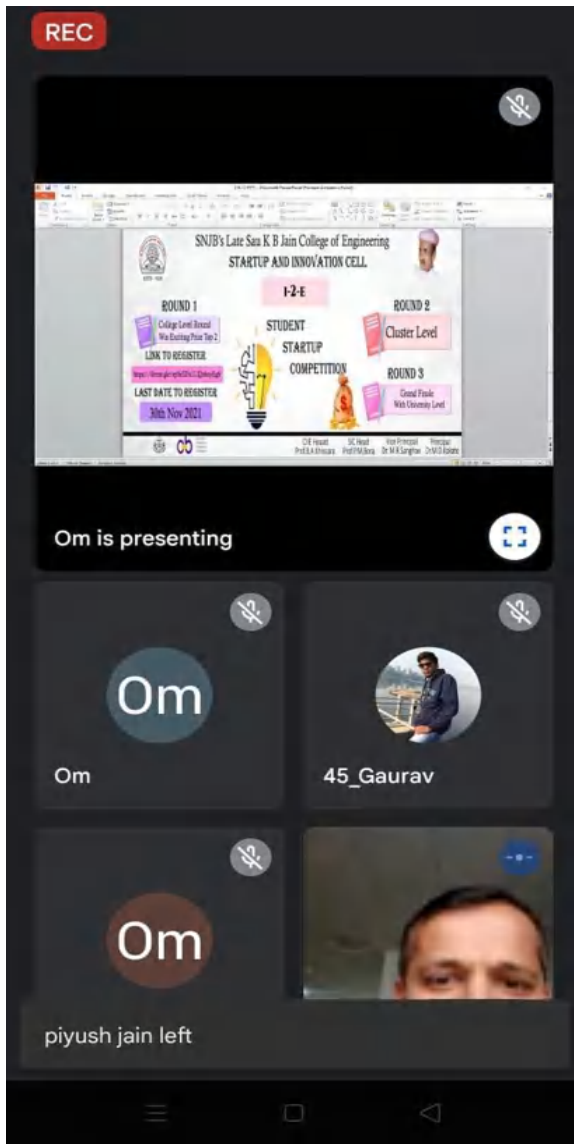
REC

SNJB's Late Sau K B Jain College of Engineering
STARTUP AND INNOVATION CELL

I-2-E

ROUND 1
College Level Round Win Exciting Prize Top 2

LINK TO REGISTER
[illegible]

LAST DATE TO REGISTER
30th Nov 2021

STUDENT STARTUP COMPETITION

ROUND 2
Cluster Level

ROUND 3
Grand Finale With University Level

CIE Head Prof.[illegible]
SC Head Prof.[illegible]
Vice Principal Dr. M R Sanghavi
Principal Dr. M D Kokate

Om is presenting

Om
Om

Om
45_Gaurav

Om

piyush jain left